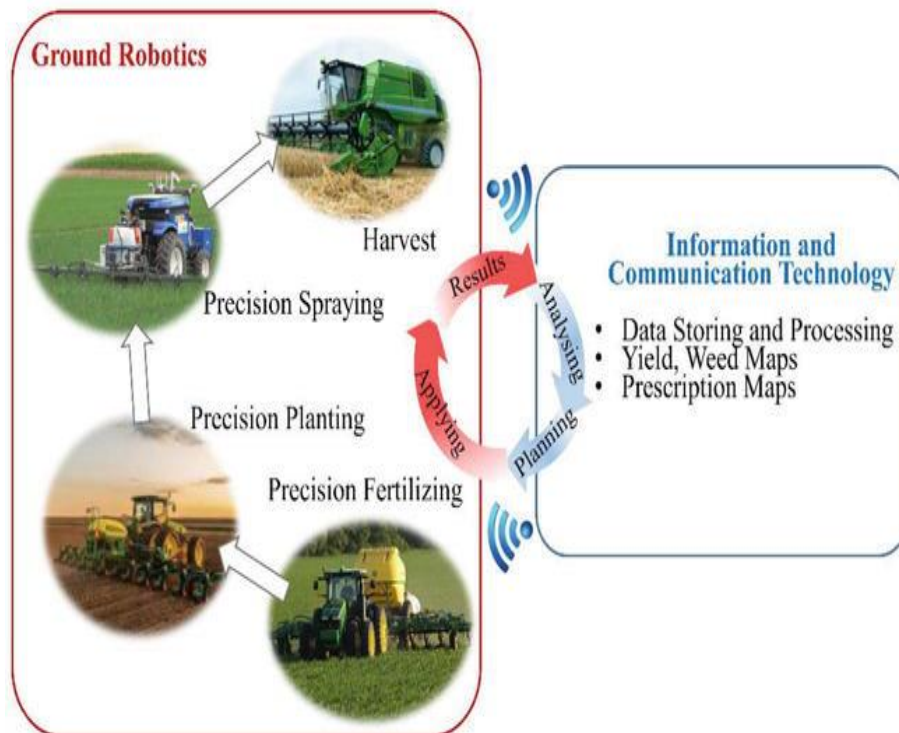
Ground Robotics

Harvest

Precision Spraying

Precision Planting

Precision Fertilizing

Results

Analysing

Planning

Applying

Information and Communication Technology

• Data Storing and Processing
• Yield, Weed Maps
• Prescription Maps